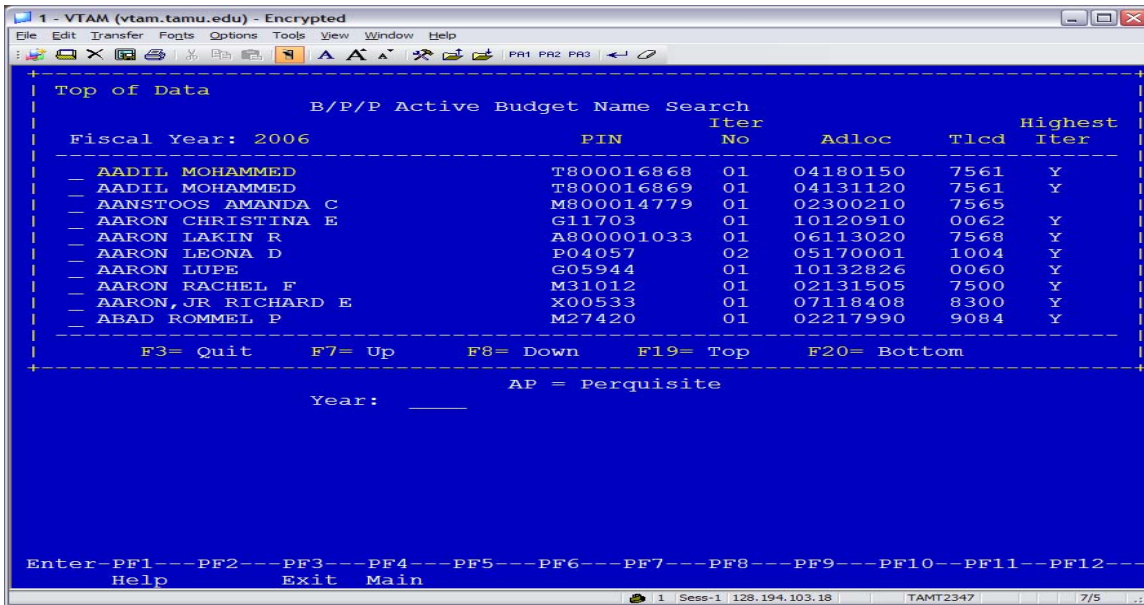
1 - VTAM (vtam.tamu.edu) - Encrypted

File Edit Transfer Fonts Options Tools View Window Help

PA1 PA2 PA3

Top of Data

B/P/P Active Budget Name Search

| Fiscal Year: 2006 | PIN | Iter No | Adloc | Tlcd | Highest Iter |
|---|---|---|---|---|---|
| _ AADIL MOHAMMED | T800016868 | 01 | 04180150 | 7561 | Y |
| _ AADIL MOHAMMED | T800016869 | 01 | 04131120 | 7561 | Y |
| _ AANSTOOS AMANDA C | M800014779 | 01 | 02300210 | 7565 | |
| _ AARON CHRISTINA E | G11703 | 01 | 10120910 | 0062 | Y |
| _ AARON LAKIN R | A800001033 | 01 | 06113020 | 7568 | Y |
| _ AARON LEONA D | P04057 | 02 | 05170001 | 1004 | Y |
| _ AARON LUPE | G05944 | 01 | 10132826 | 0060 | Y |
| _ AARON RACHEL F | M31012 | 01 | 02131505 | 7500 | Y |
| _ AARON,JR RICHARD E | X00533 | 01 | 07118408 | 8300 | Y |
| _ ABAD ROMMEL P | M27420 | 01 | 02217990 | 9084 | Y |

F3= Quit F7= Up F8= Down F19= Top F20= Bottom

AP = Perquisite

Year: _____

Enter-PF1---PF2---PF3---PF4---PF5---PF6---PF7---PF8---PF9---PF10--PF11--PF12---
Help Exit Main

1 Sess-1 128.194.103.18 TAMT2347 7/5